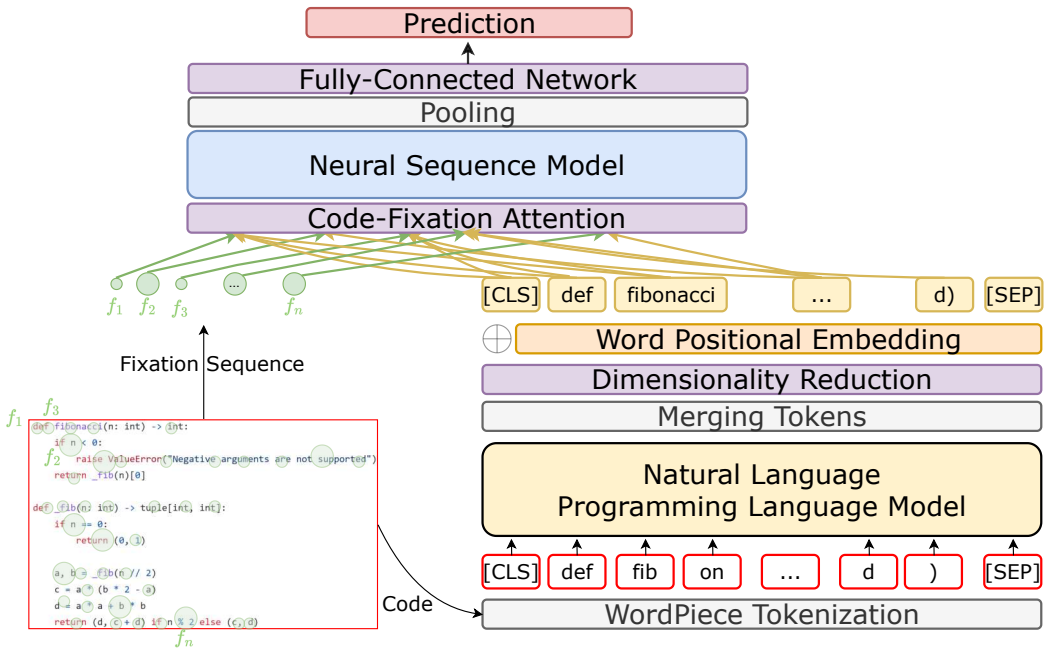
Prediction

Fully-Connected Network

Pooling

Neural Sequence Model

Code-Fixation Attention

$f_1$ $f_2$ $f_3$ ... $f_n$

[CLS] def fibonacci ... d) [SEP]

Word Positional Embedding

Dimensionality Reduction

Merging Tokens

Fixation Sequence

Natural Language Programming Language Model

[CLS] def fib on ... d ) [SEP]

Code

WordPiece Tokenization

$f_1$ $f_3$
def fibonacci(n: int) -> int:
    if n < 0:
$f_2$     raise ValueError("Negative arguments are not supported")
    return _fib(n)[0]

def _fib(n: int) -> tuple[int, int]:
    if n == 0:
        return (0, 1)

    a, b = _fib(n // 2)
    c = a * (b * 2 - a)
    d = a * a + b * b
    return (d, c + d) if n % 2 else (c, d)
$f_n$